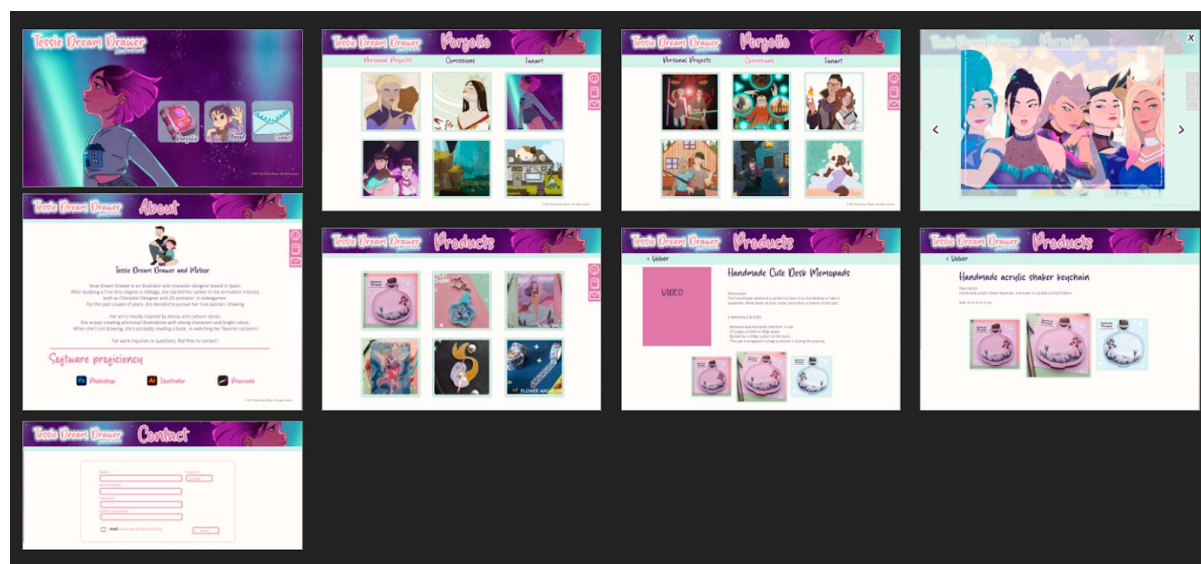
Tessie Dream Drawer
Portfolio
About
Contact

Tessie Dream Drawer
Portfolio
Personal Projects
Comissions
Fanart

Tessie Dream Drawer
Portfolio
Personal Projects
Comissions
Fanart

Portfolio

Tessie Dream Drawer
About
Tessie Dream Drawer and Meteor
Tessie Dream Drawer is an illustrator and character designer based in Spain.
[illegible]
Software proficiency
Photoshop
Illustrator
Procreate

Tessie Dream Drawer
Products

Tessie Dream Drawer
Products
< Volver
VIDEO
Handmade Cute Desk Memopads
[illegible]

Tessie Dream Drawer
Products
< Volver
Handmade acrylic shaker keychain
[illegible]

Tessie Dream Drawer
Contact
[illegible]